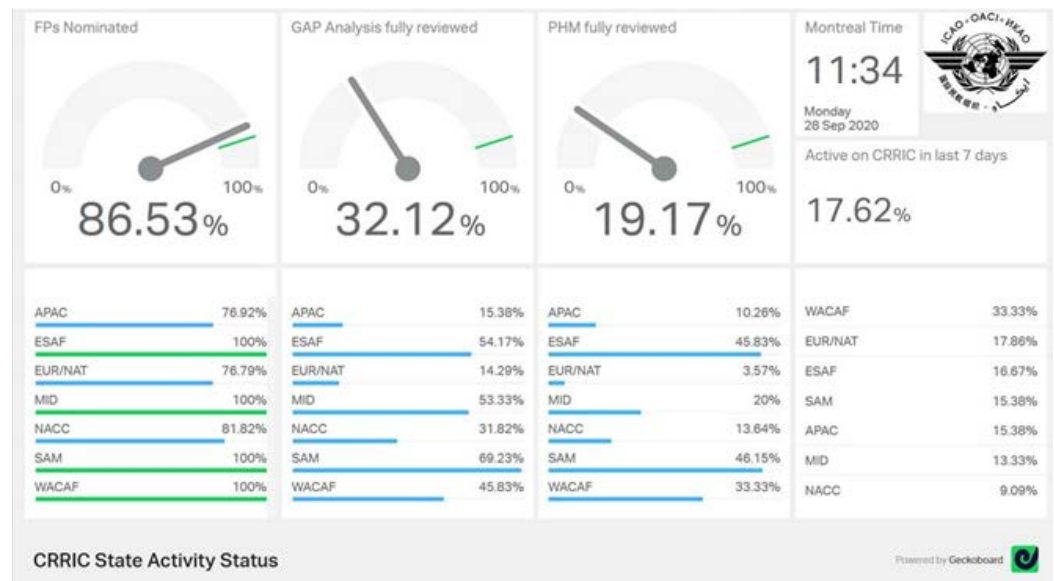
FPs Nominated

0% 100%

86.53%

GAP Analysis fully reviewed

0% 100%

32.12%

PHM fully reviewed

0% 100%

19.17%

Montreal Time

11:34

Monday
28 Sep 2020

ICAO • OACI • ИКАО

Active on CRRIC in last 7 days

17.62%

| APAC | 76.92% |
|---|---|
| ESAF | 100% |
| EUR/NAT | 76.79% |
| MID | 100% |
| NACC | 81.82% |
| SAM | 100% |
| WACAF | 100% |

| APAC | 15.38% |
|---|---|
| ESAF | 54.17% |
| EUR/NAT | 14.29% |
| MID | 53.33% |
| NACC | 31.82% |
| SAM | 69.23% |
| WACAF | 45.83% |

| APAC | 10.26% |
|---|---|
| ESAF | 45.83% |
| EUR/NAT | 3.57% |
| MID | 20% |
| NACC | 13.64% |
| SAM | 46.15% |
| WACAF | 33.33% |

| WACAF | 33.33% |
|---|---|
| EUR/NAT | 17.86% |
| ESAF | 16.67% |
| SAM | 15.38% |
| APAC | 15.38% |
| MID | 13.33% |
| NACC | 9.09% |

CRRIC State Activity Status

Powered by Geckoboard